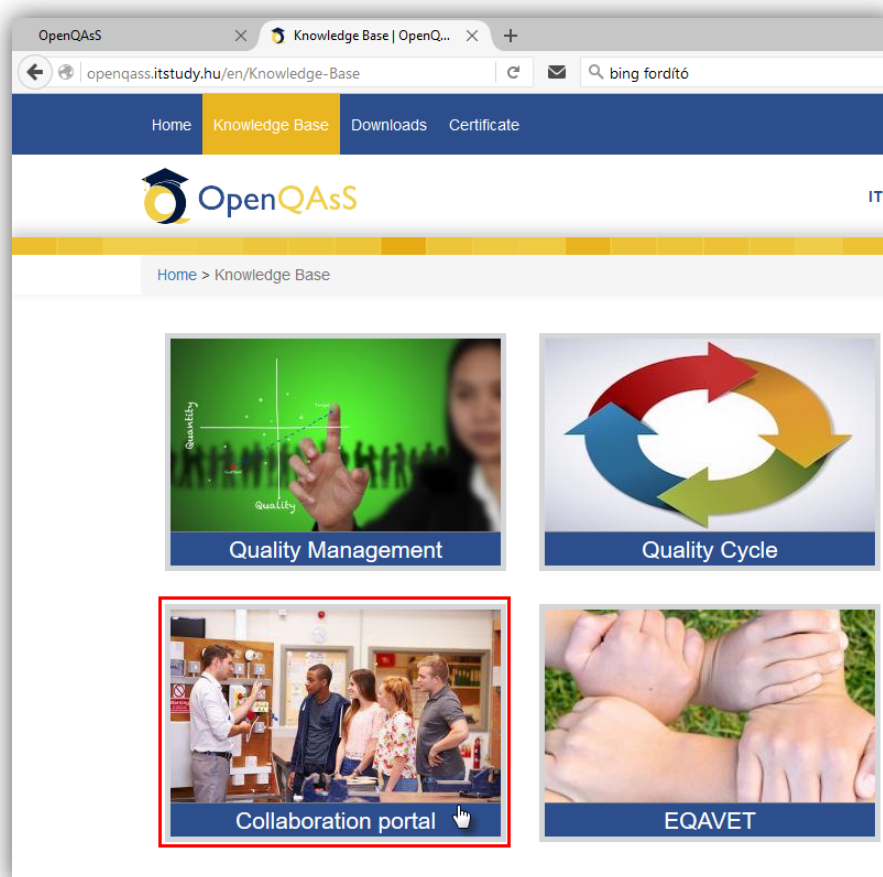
OpenQAsS
Knowledge Base | OpenQ...
openqass.itstudy.hu/en/Knowledge-Base
bing fordító

Home Knowledge Base Downloads Certificate

OpenQAsS

IT

Home > Knowledge Base

Quantity
Target
Quality

Quality Management

Quality Cycle

Collaboration portal

EQAVET